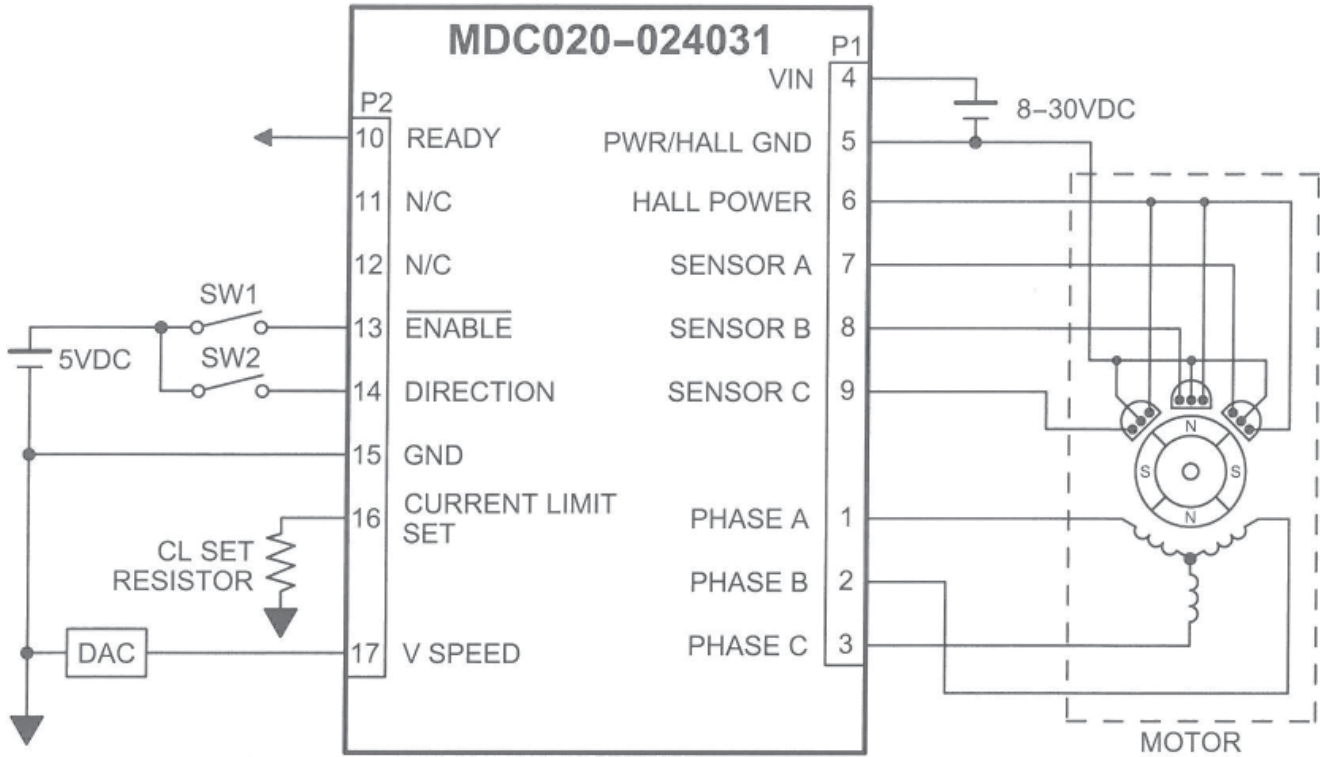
MDC020–024031

P2
10 READY
11 N/C
12 N/C
13 $\overline{\text{ENABLE}}$
14 DIRECTION
15 GND
16 CURRENT LIMIT SET
17 V SPEED

P1
VIN 4
PWR/HALL GND 5
HALL POWER 6
SENSOR A 7
SENSOR B 8
SENSOR C 9
PHASE A 1
PHASE B 2
PHASE C 3

8–30VDC

SW1
SW2
5VDC

CL SET RESISTOR

DAC

N
S
S
N

MOTOR